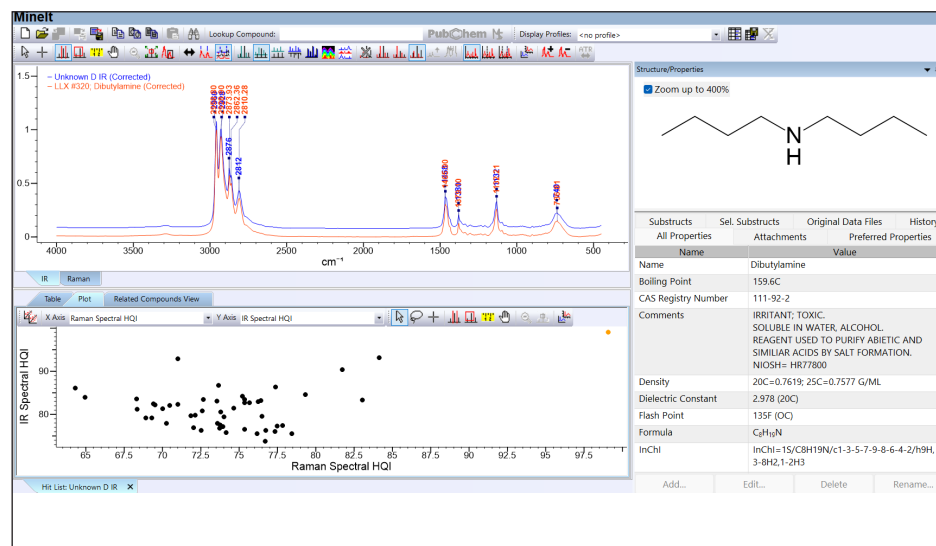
MineIt

Lookup Compound: PubChem Display Profiles: <no profile>

– Unknown D IR (Corrected)
– LLX #320; Dibutylamine (Corrected)

1.5
1
0.5
0

2876
2812
2810.28
2862.36
2873.53

1463
1380
1121
741

4000 3500 3000 2500 2000 1500 1000 500
cm⁻¹

IR Raman

Table Plot Related Compounds View

X Axis Raman Spectral HQI Y Axis IR Spectral HQI

IR Spectral HQI
90
80
65 67.5 70 72.5 75 77.5 80 82.5 85 87.5 90 92.5 95 97.5
Raman Spectral HQI

Hit List: Unknown D IR ×

Structure/Properties

Zoom up to 400%

N
H

Substructs Sel. Substructs Original Data Files History
All Properties Attachments Preferred Properties

| Name | Value |
|---|---|
| Name | Dibutylamine |
| Boiling Point | 159.6C |
| CAS Registry Number | 111-92-2 |
| Comments | IRRITANT; TOXIC. SOLUBLE IN WATER, ALCOHOL. REAGENT USED TO PURIFY ABIETIC AND SIMILIAR ACIDS BY SALT FORMATION. NIOSH= HR77800 |
| Density | 20C=0.7619; 25C=0.7577 G/ML |
| Dielectric Constant | 2.978 (20C) |
| Flash Point | 135F (OC) |
| Formula | $C_8H_{19}N$ |
| InChI | InChI=1S/C8H19N/c1-3-5-7-9-8-6-4-2/h9H,3-8H2,1-2H3 |

Add... Edit... Delete Rename...